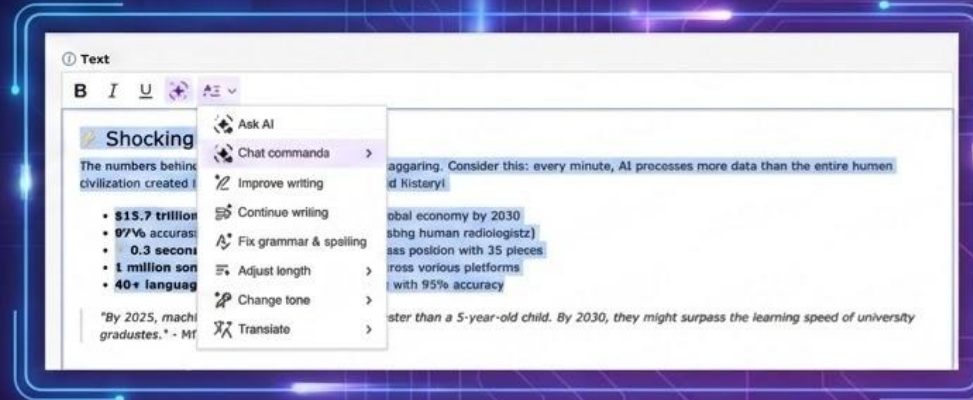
ⓘ Text

B I U A☰

Ask AI
Chat commanda >
Improve writing
Continue writing
Fix grammar & spelling
Adjust length >
Change tone >
Translate >

Shocking

The numbers behind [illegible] aggaring. Consider this: every minute, AI processes more data than the entire humen civilization created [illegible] d Kistery!

- $15.7 trillion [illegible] obal economy by 2030
- 97% accurasy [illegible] sbng human radiologistz)
- 0.3 second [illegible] ass posidion with 35 pieces
- 1 million son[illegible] ross vorious platforms
- 40+ languag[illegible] with 95% accuracy

"By 2025, machi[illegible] ster than a 5-year-old child. By 2030, they might surpass the learning speed of university gradustes." - M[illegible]